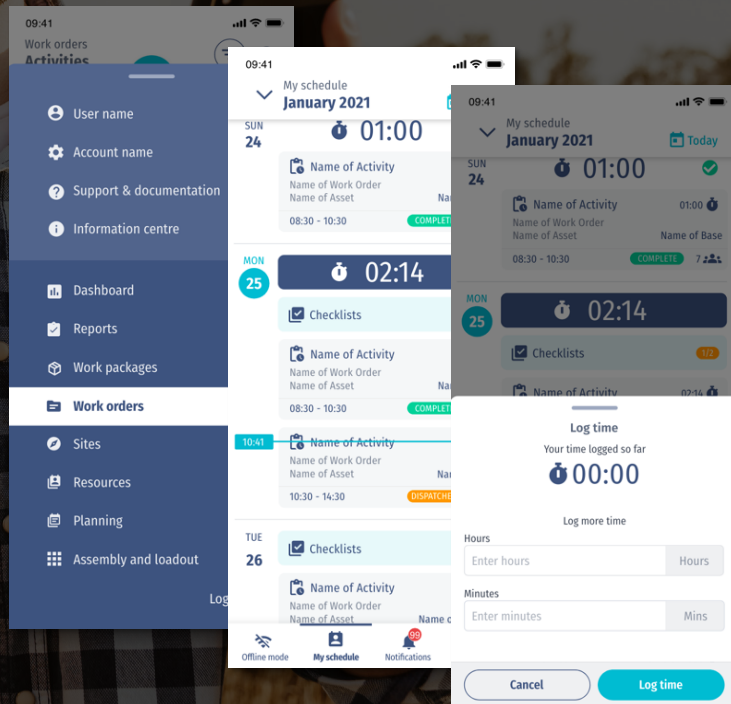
09:41

Work orders
Activities

User name

Account name

Support & documentation

Information centre

Dashboard

Reports

Work packages

Work orders

Sites

Resources

Planning

Assembly and loadout

Log

09:41

My schedule
January 2021

SUN
24

01:00

Name of Activity
Name of Work Order
Name of Asset
Nam
08:30 - 10:30
COMPLETE

MON
25

02:14

Checklists

Name of Activity
Name of Work Order
Name of Asset
Nam
08:30 - 10:30
COMPLETE

10:41

Name of Activity
Name of Work Order
Name of Asset
Nam
10:30 - 14:30
DISPATCHE

TUE
26

Checklists

Name of Activity
Name of Work Order
Name of Asset
Name o

Offline mode
My schedule
99
Notifications

09:41

My schedule
January 2021
Today

SUN
24

01:00

Name of Activity
01:00
Name of Work Order
Name of Asset
Name of Base
08:30 - 10:30
COMPLETE
7

MON
25

02:14

Checklists
1/2

Name of Activity
02:00

Log time
Your time logged so far
00:00

Log more time
Hours
Enter hours
Hours
Minutes
Enter minutes
Mins

Cancel
Log time